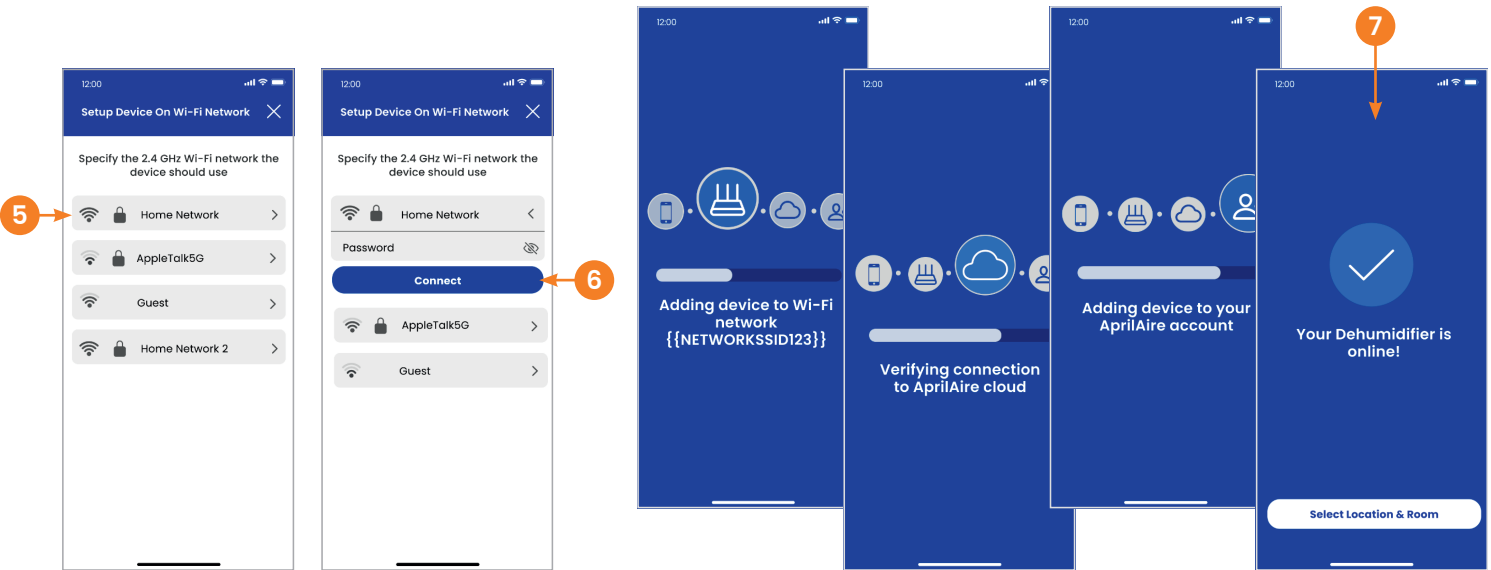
12:00

Setup Device On Wi-Fi Network

Specify the 2.4 GHz Wi-Fi network the device should use

5

Home Network

AppleTalk5G

Guest

Home Network 2

12:00

Setup Device On Wi-Fi Network

Specify the 2.4 GHz Wi-Fi network the device should use

Home Network

Password

Connect

6

AppleTalk5G

Guest

12:00

Adding device to Wi-Fi network {{NETWORKSSID123}}

12:00

Verifying connection to AprilAire cloud

12:00

Adding device to your AprilAire account

7

12:00

Your Dehumidifier is online!

Select Location & Room